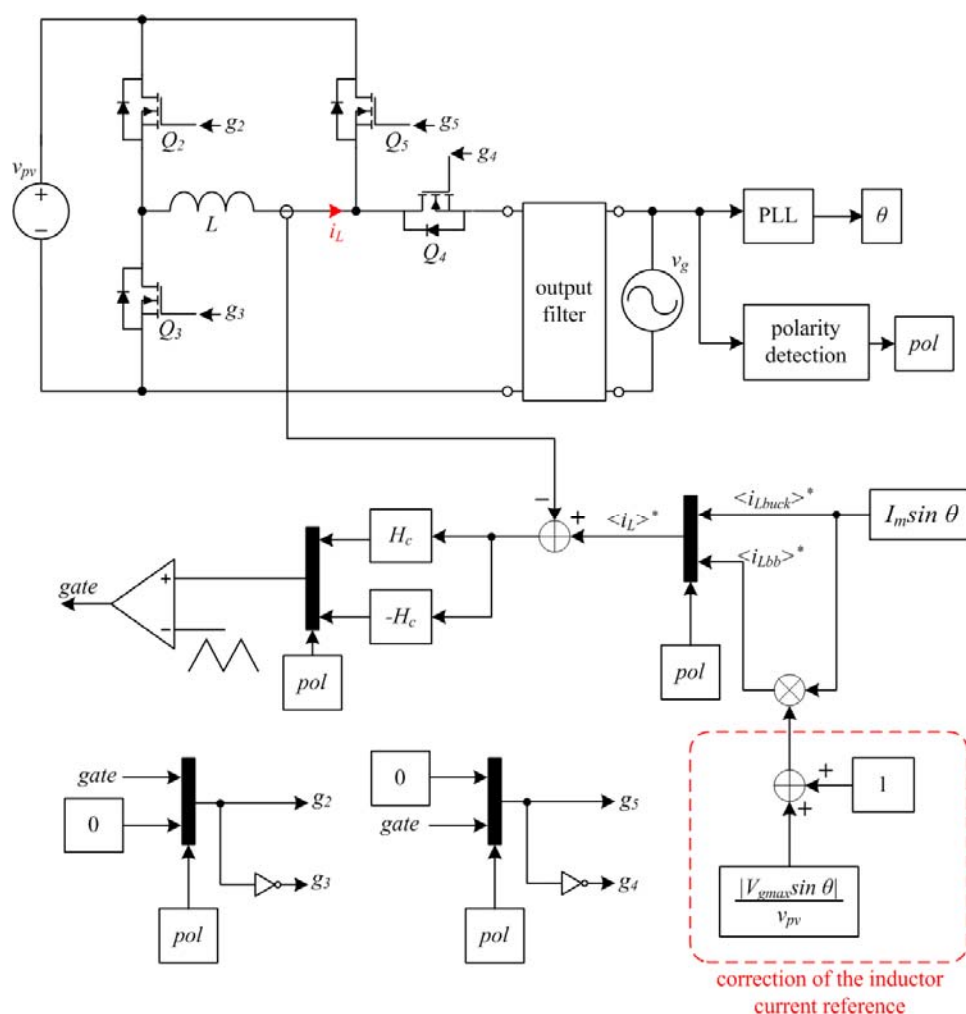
$v_{pv}$
+
−
$Q_2$
$g_2$
$Q_5$
$g_5$
$g_4$
$L$
$i_L$
$Q_4$
$Q_3$
$g_3$
output filter
$v_g$
PLL
$\theta$
polarity detection
$pol$

−
+
$<i_L>^*$
$<i_{Lbuck}>^*$
$I_m sin\ \theta$
$<i_{Lbb}>^*$
$H_c$
$-H_c$
$gate$
+
−
$pol$
$pol$

+
+
1
$\frac{|V_{gmax} sin\ \theta|}{v_{pv}}$
correction of the inductor current reference

$gate$
0
$g_2$
$g_3$
$pol$

0
$gate$
$g_5$
$g_4$
$pol$